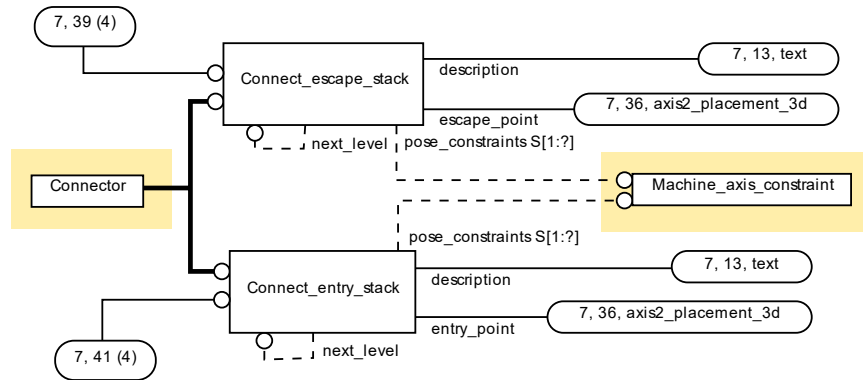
7, 39 (4)

Connect_escape_stack

description

7, 13, text

escape_point

7, 36, axis2_placement_3d

next_level

pose_constraints S[1:?]

Connector

Machine_axis_constraint

pose_constraints S[1:?]

Connect_entry_stack

description

7, 13, text

entry_point

7, 36, axis2_placement_3d

7, 41 (4)

next_level